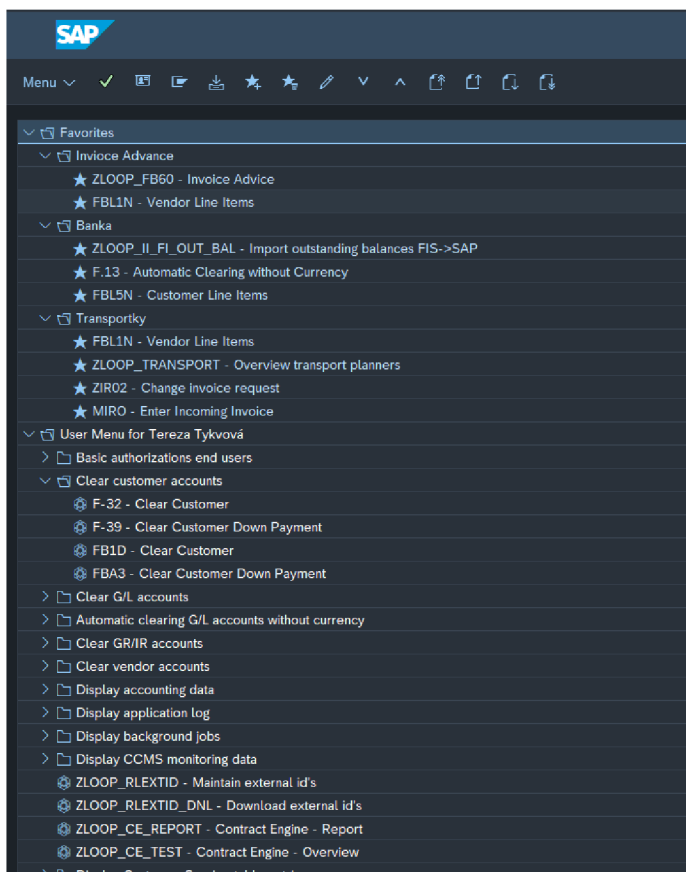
SAP

Menu

Favorites
Invioce Advance
ZLOOP_FB60 - Invoice Advice
FBL1N - Vendor Line Items
Banka
ZLOOP_II_FI_OUT_BAL - Import outstanding balances FIS->SAP
F.13 - Automatic Clearing without Currency
FBL5N - Customer Line Items
Transportky
FBL1N - Vendor Line Items
ZLOOP_TRANSPORT - Overview transport planners
ZIR02 - Change invoice request
MIRO - Enter Incoming Invoice
User Menu for Tereza Tykvová
Basic authorizations end users
Clear customer accounts
F-32 - Clear Customer
F-39 - Clear Customer Down Payment
FB1D - Clear Customer
FBA3 - Clear Customer Down Payment
Clear G/L accounts
Automatic clearing G/L accounts without currency
Clear GR/IR accounts
Clear vendor accounts
Display accounting data
Display application log
Display background jobs
Display CCMS monitoring data
ZLOOP_RLEXTID - Maintain external id's
ZLOOP_RLEXTID_DNL - Download external id's
ZLOOP_CE_REPORT - Contract Engine - Report
ZLOOP_CE_TEST - Contract Engine - Overview
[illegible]